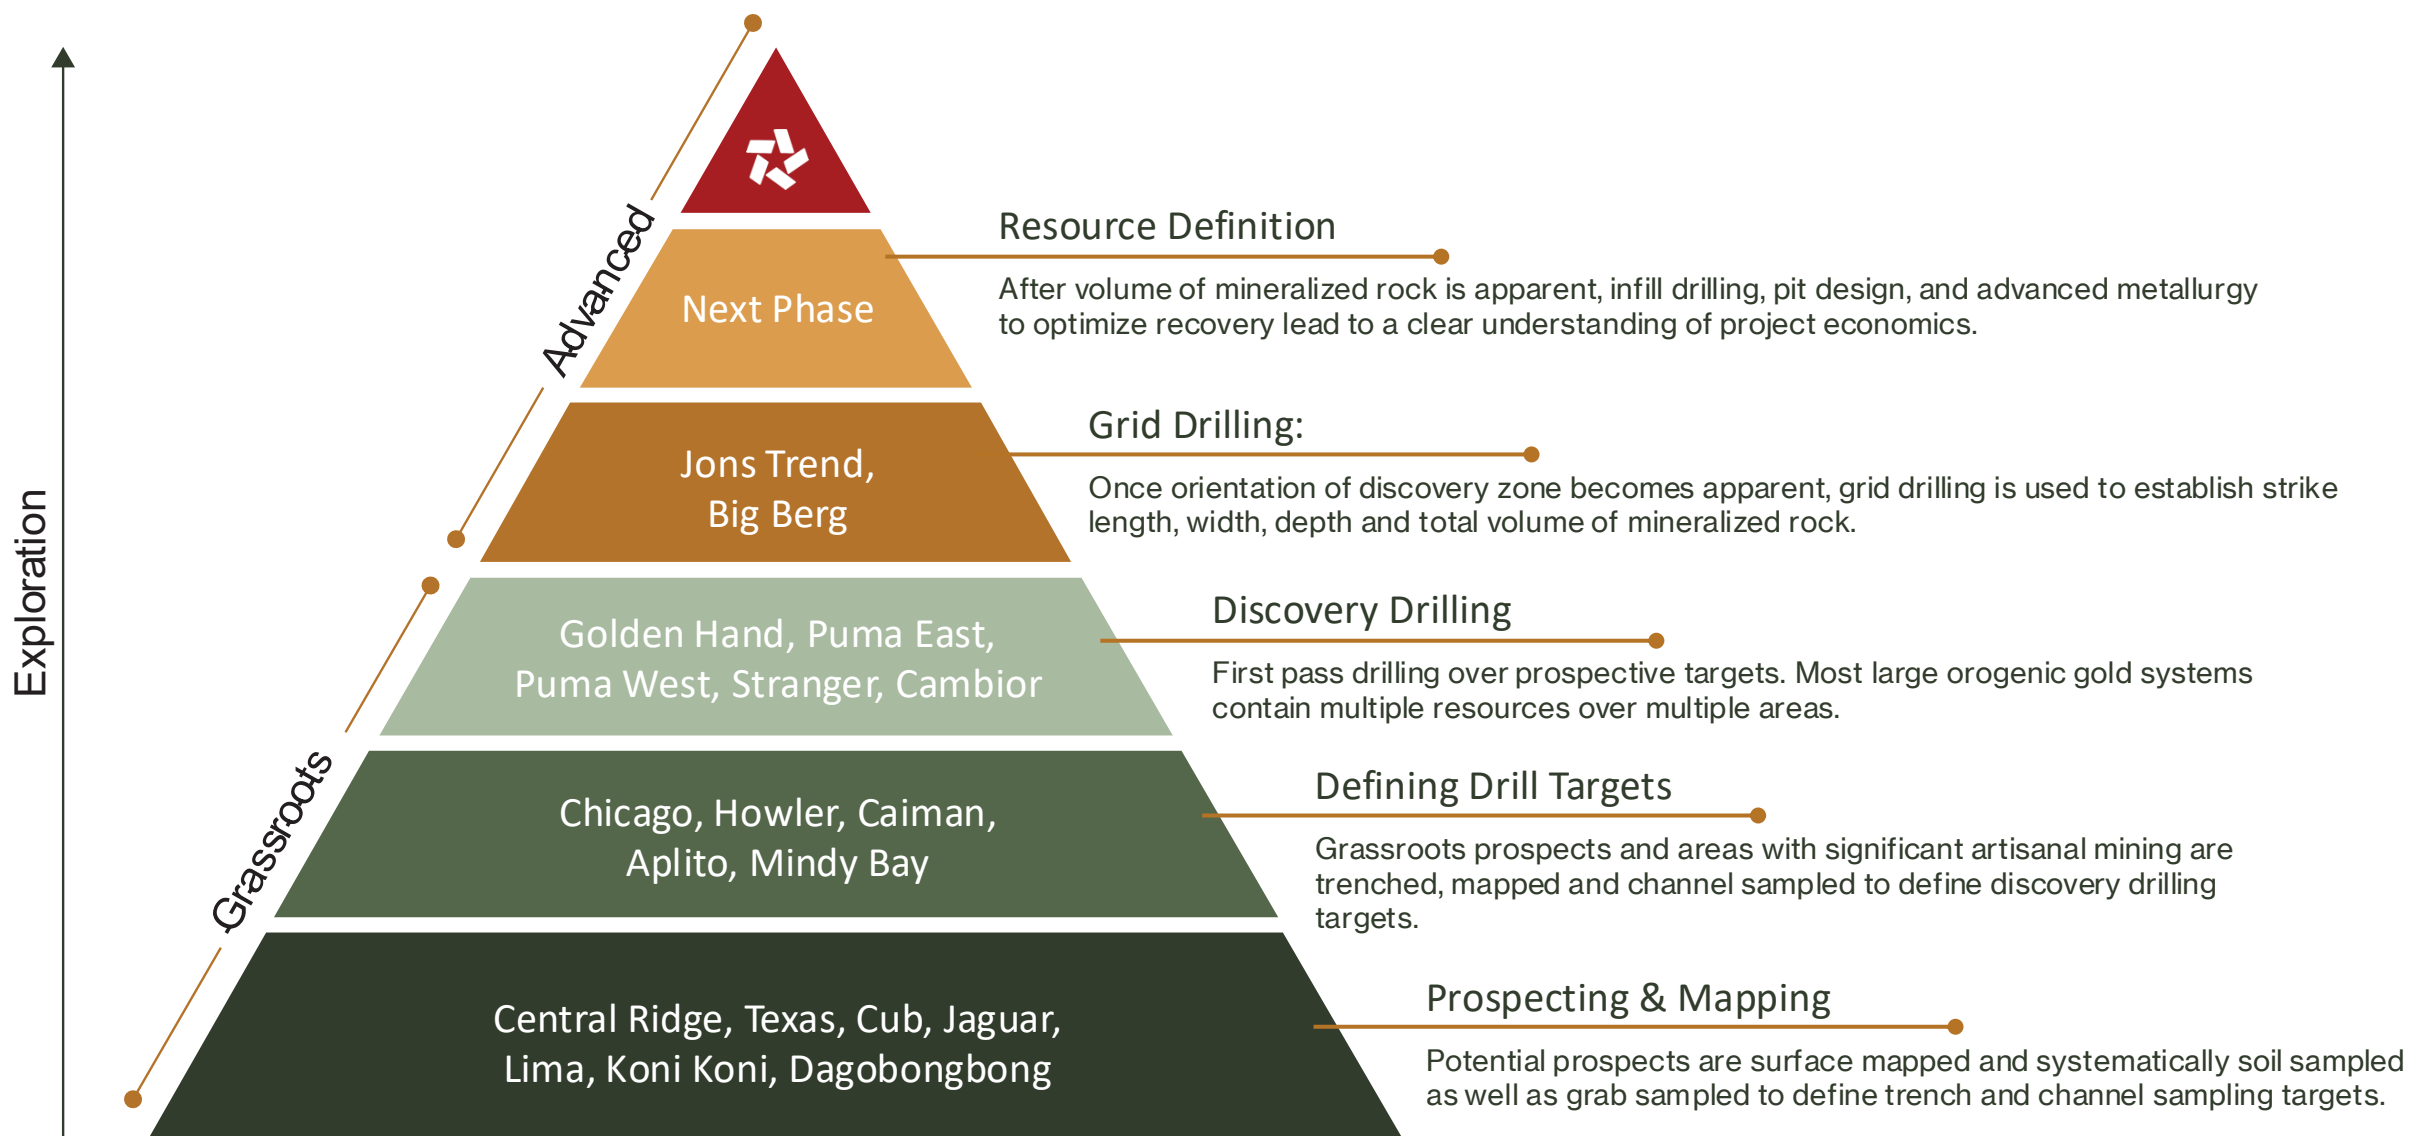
Exploration

Advanced

Grassroots

Next Phase

Jons Trend, Big Berg

Golden Hand, Puma East, Puma West, Stranger, Cambior

Chicago, Howler, Caiman, Aplito, Mindy Bay

Central Ridge, Texas, Cub, Jaguar, Lima, Koni Koni, Dagobongbong

Resource Definition

After volume of mineralized rock is apparent, infill drilling, pit design, and advanced metallurgy to optimize recovery lead to a clear understanding of project economics.

Grid Drilling:

Once orientation of discovery zone becomes apparent, grid drilling is used to establish strike length, width, depth and total volume of mineralized rock.

Discovery Drilling

First pass drilling over prospective targets. Most large orogenic gold systems contain multiple resources over multiple areas.

Defining Drill Targets

Grassroots prospects and areas with significant artisanal mining are trenched, mapped and channel sampled to define discovery drilling targets.

Prospecting & Mapping

Potential prospects are surface mapped and systematically soil sampled as well as grab sampled to define trench and channel sampling targets.